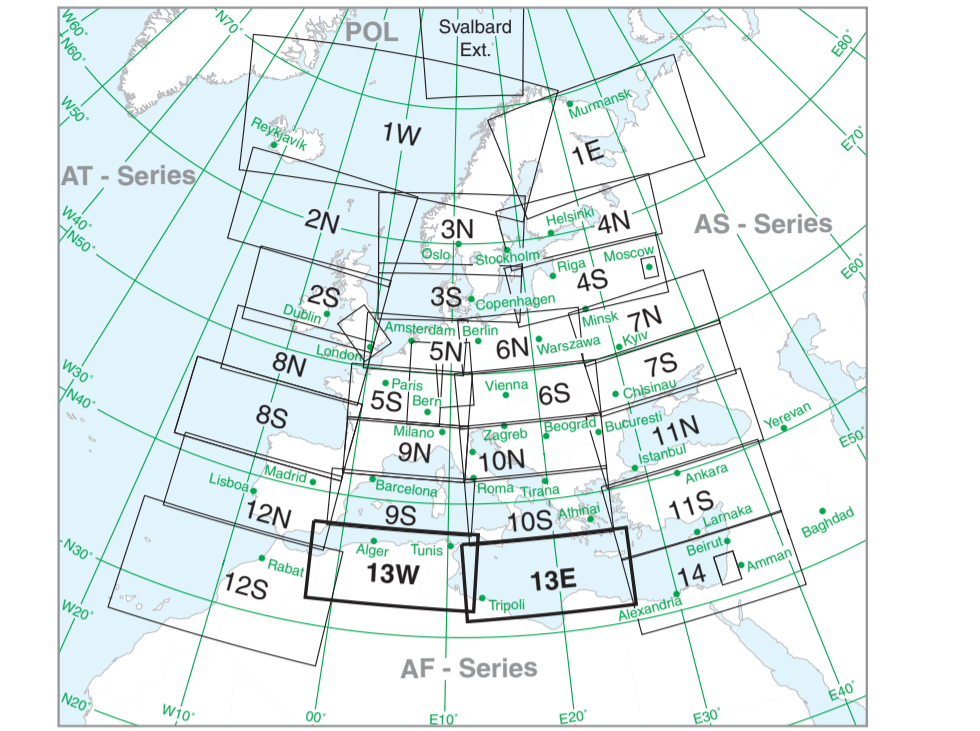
W60°
N60°
N70°
POL
Svalbard Ext.
E80°
W50°
Murmansk
Reykjavik
1W
1E
E70°
AT - Series
W40°
N50°
2N
3N
Helsinki
4N
AS - Series
Oslo
Stockholm
Riga
Moscow
E60°
2S
3S
Copenhagen
4S
Dublin
Amsterdam
Berlin
Minsk
7N
London
5N
6N
Warszawa
Kyiv
W30°
8N
N40°
Paris
Vienna
7S
5S
Bern
6S
Chisinau
8S
Milano
Zagreb
Beograd
Bucuresti
11N
Yerevan
9N
10N
E50°
Madrid
Istanbul
Ankara
Lisboa
Barcelona
Roma
Tirana
12N
9S
10S
Athinai
11S
Baghdad
Larnaka
N30°
Alger
Tunis
Beirut
Rabat
13W
13E
Amman
12S
14
W20°
Tripoli
Alexandria
AF - Series
E40°
N20°
W10°
00°
E10°
E20°
E30°